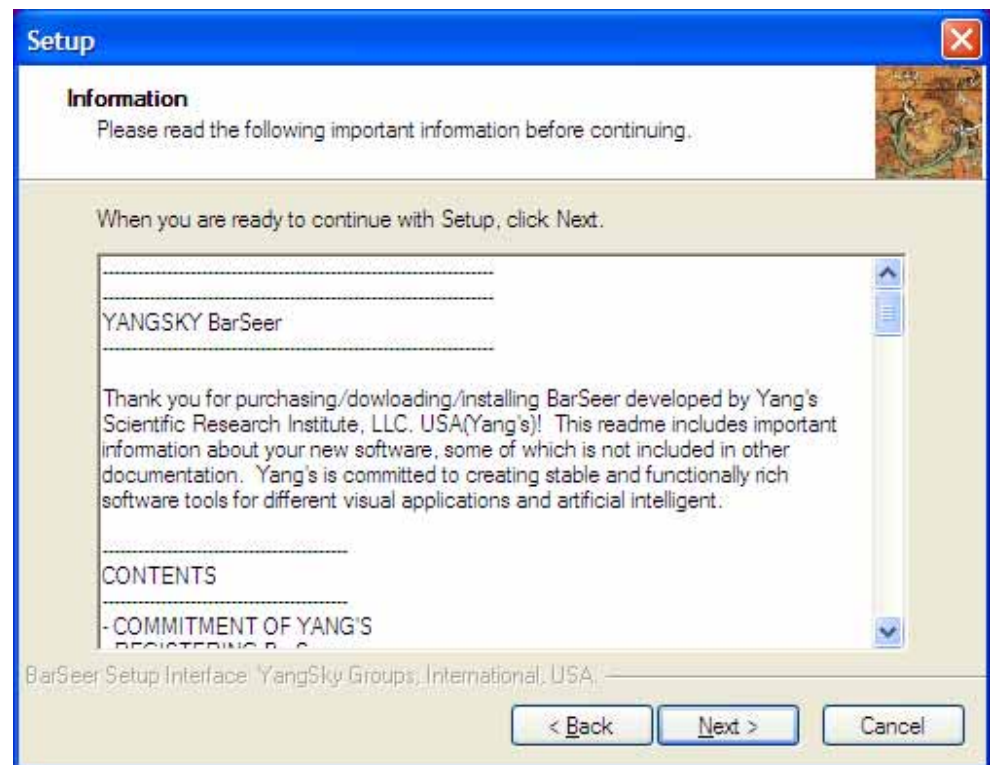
Setup

Information
Please read the following important information before continuing.

When you are ready to continue with Setup, click Next.

------------------------------------------------------------
------------------------------------------------------------
YANGSKY BarSeer
------------------------------------------------------------

Thank you for purchasing/dowloading/installing BarSeer developed by Yang's Scientific Research Institute, LLC. USA(Yang's)! This readme includes important information about your new software, some of which is not included in other documentation. Yang's is committed to creating stable and functionally rich software tools for different visual applications and artificial intelligent.

------------------------------------------
CONTENTS
------------------------------------------
- COMMITMENT OF YANG'S
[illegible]

BarSeer Setup Interface: YangSky Groups, International, USA.

< Back
Next >
Cancel